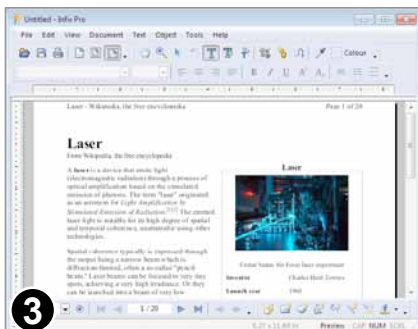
Untitled - Infix Pro

File Edit View Document Text Object Tools Help

Colour

Laser - Wikipedia, the free encyclopedia

Page 1 of 20

Laser

From Wikipedia, the free encyclopedia

A laser is a device that emits light (electromagnetic radiation) through a process of optical amplification based on the stimulated emission of photons. The term "laser" originated as an acronym for Light Amplification by Stimulated Emission of Radiation. The emitted laser light is notable for its high degree of spatial and temporal coherence, unattainable using other technologies.

Spatial coherence typically is expressed through the output being a narrow beam which is diffraction-limited, often a so-called "pencil beam." Laser beams can be focused to very tiny spots, achieving a very high irradiance. Or they can be launched into a beam of very low

Laser

Inventor

Launch year

3

1/20

Preview CAP NUM SCRL